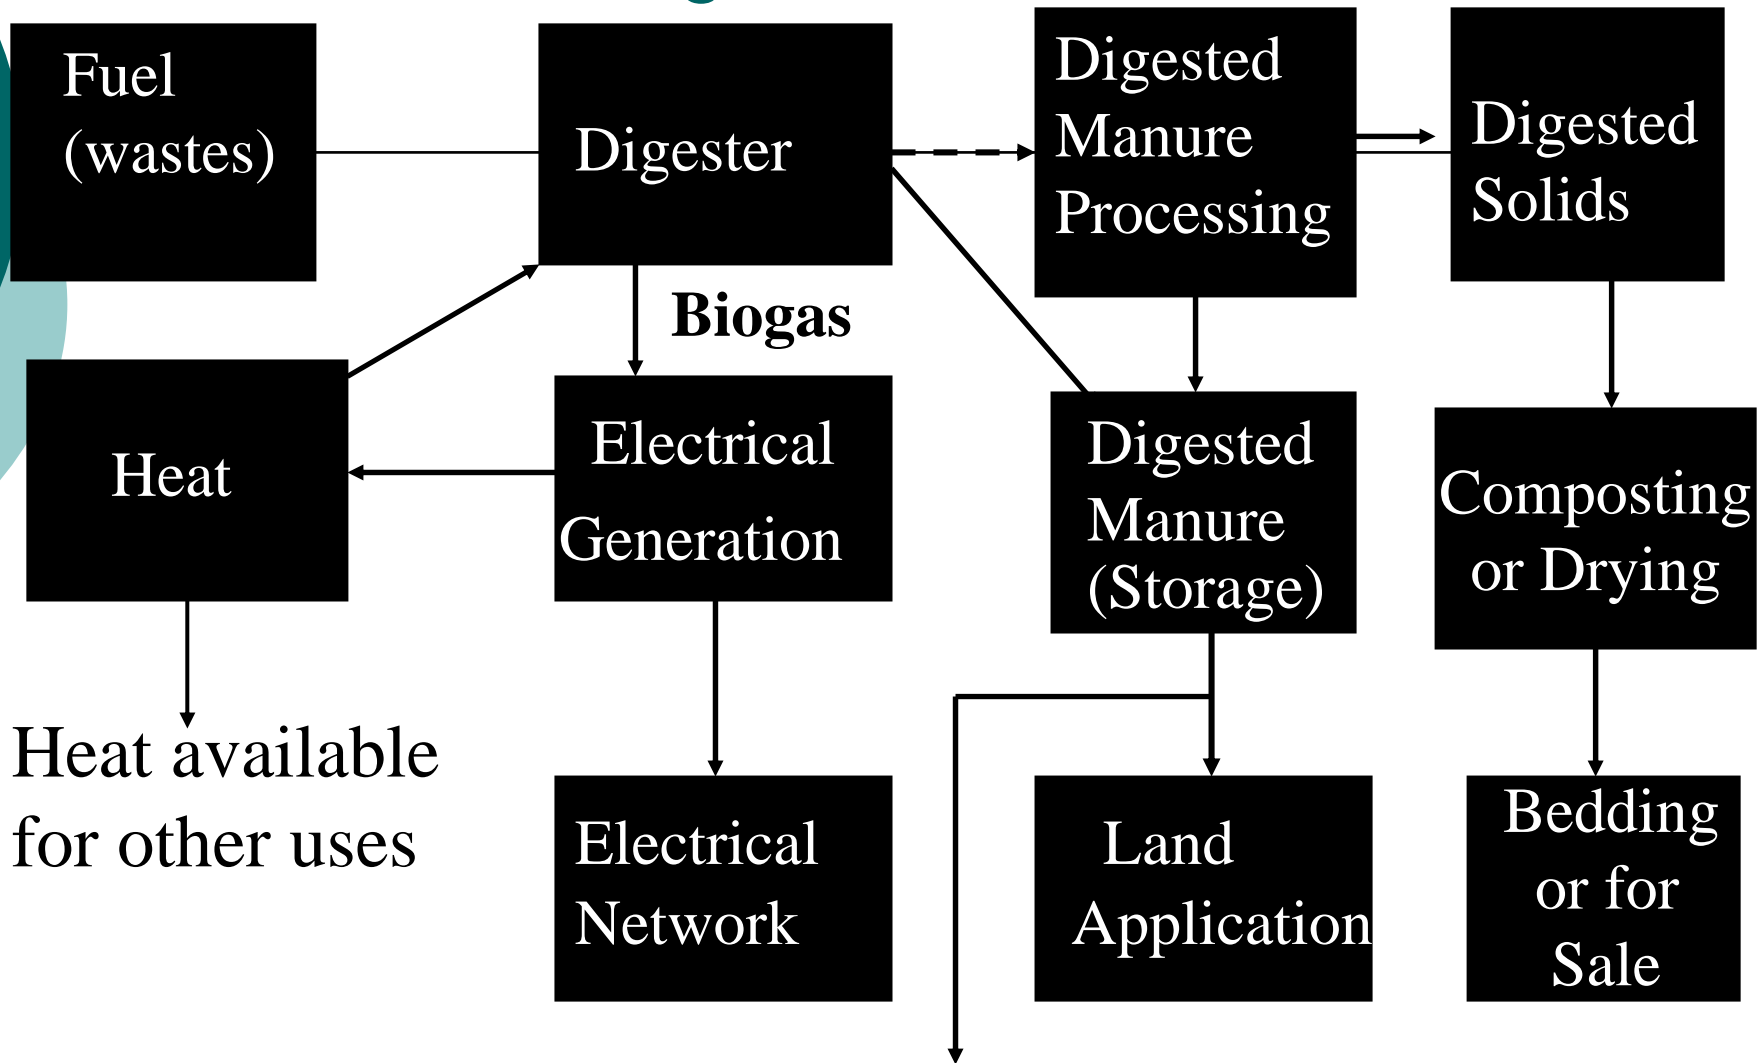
Fuel (wastes)

Digester

Digested Manure Processing

Digested Solids

Biogas

Heat

Electrical Generation

Digested Manure (Storage)

Composting or Drying

Heat available for other uses

Electrical Network

Land Application

Bedding or for Sale